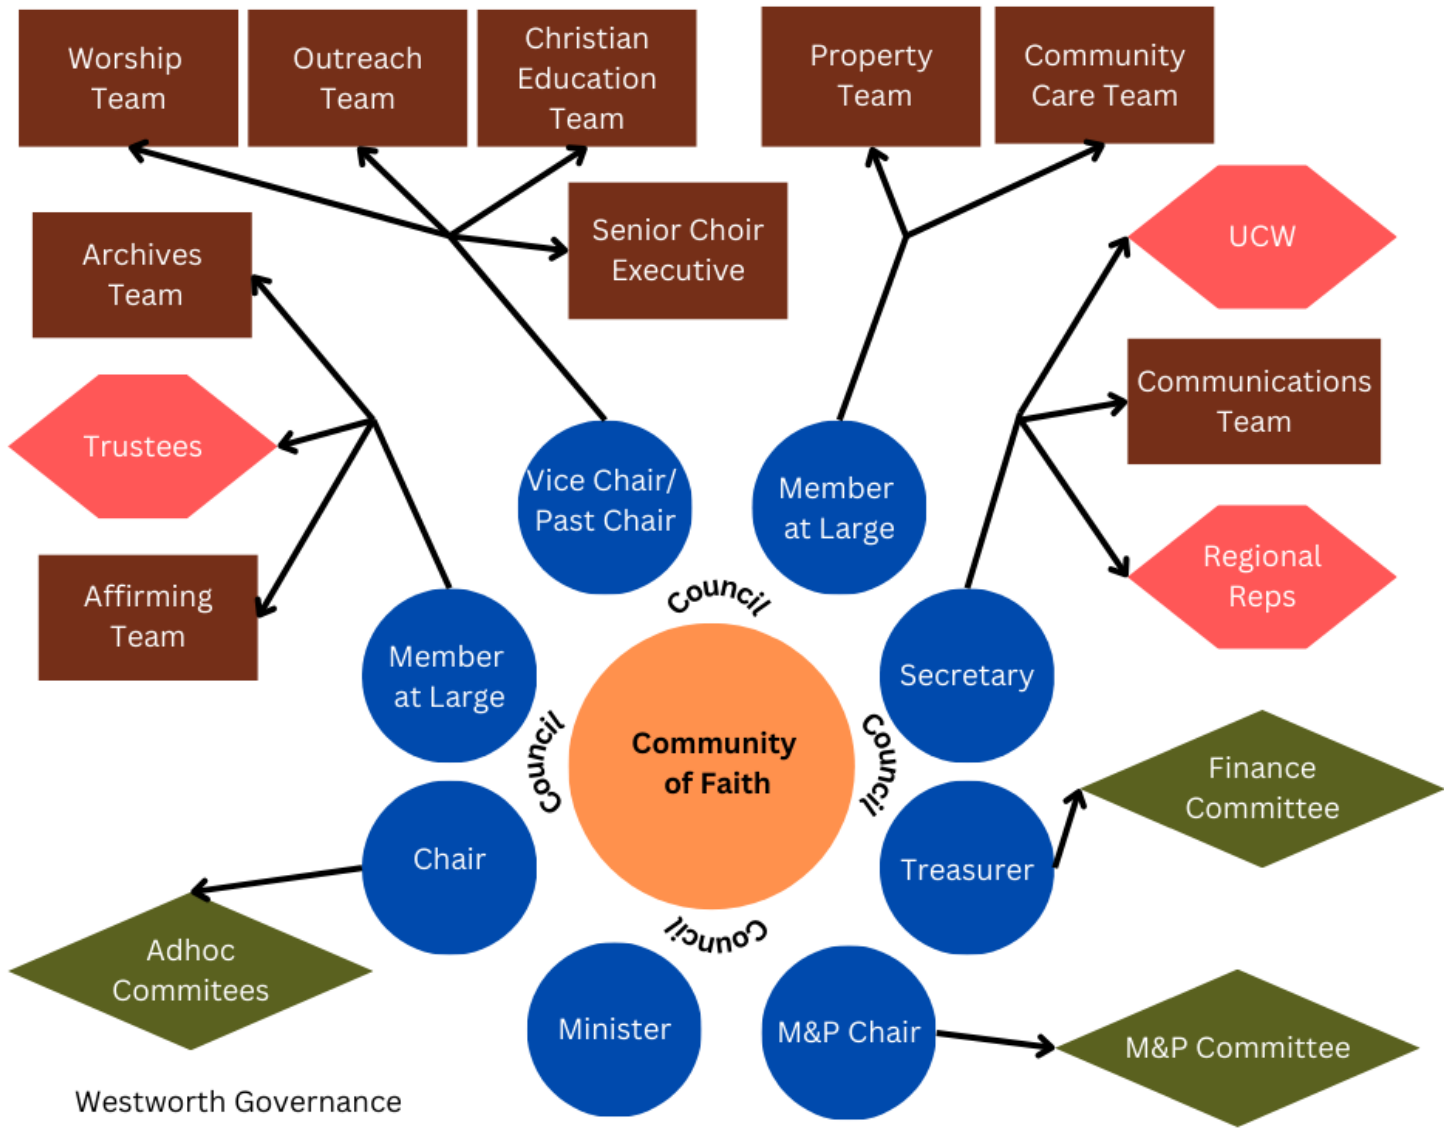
Worship Team

Outreach Team

Christian Education Team

Property Team

Community Care Team

Senior Choir Executive

Archives Team

UCW

Trustees

Communications Team

Vice Chair/ Past Chair

Member at Large

Affirming Team

Regional Reps

Council

Member at Large

Secretary

Council

Community of Faith

Council

Finance Committee

Chair

Treasurer

Council

Adhoc Commitees

Minister

M&P Chair

M&P Committee

Westworth Governance